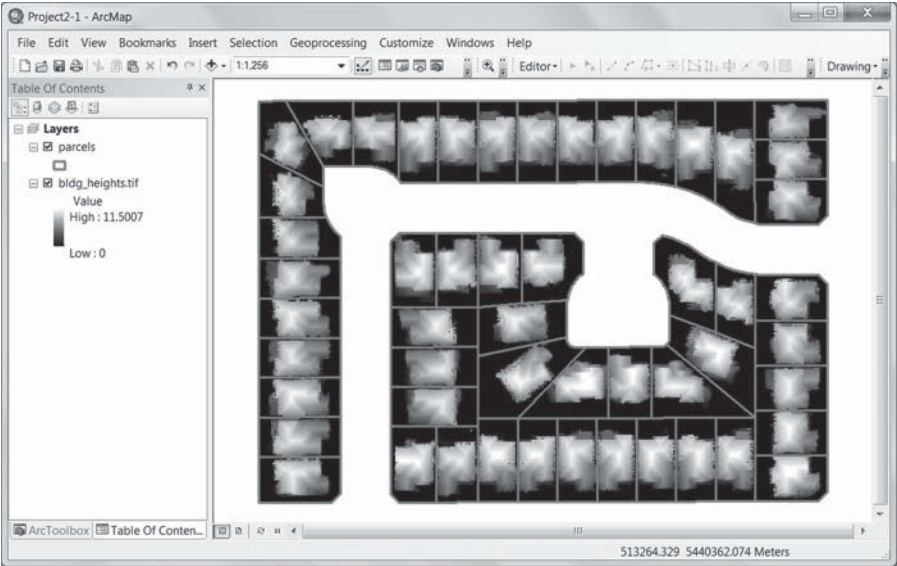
Project2-1 - ArcMap

File Edit View Bookmarks Insert Selection Geoprocessing Customize Windows Help

1:1,256

Editor▾

Drawing▾

Table Of Contents

Layers

parcels

bldg_heights.tif

Value

High : 11.5007

Low : 0

ArcToolbox

Table Of Conten...

513264.329 5440362.074 Meters